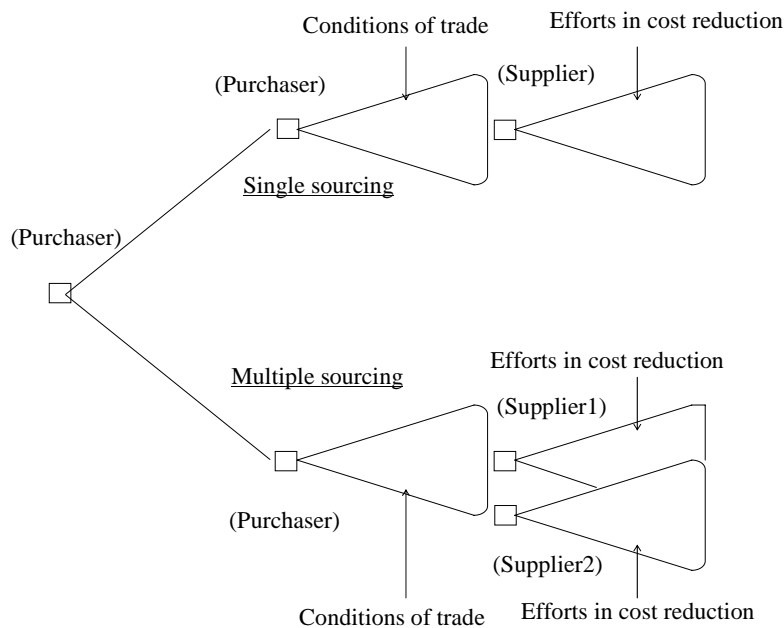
Conditions of trade

Efforts in cost reduction

(Purchaser)

(Supplier)

Single sourcing

(Purchaser)

Efforts in cost reduction

Multiple sourcing

(Supplier1)

(Purchaser)

(Supplier2)

Conditions of trade

Efforts in cost reduction